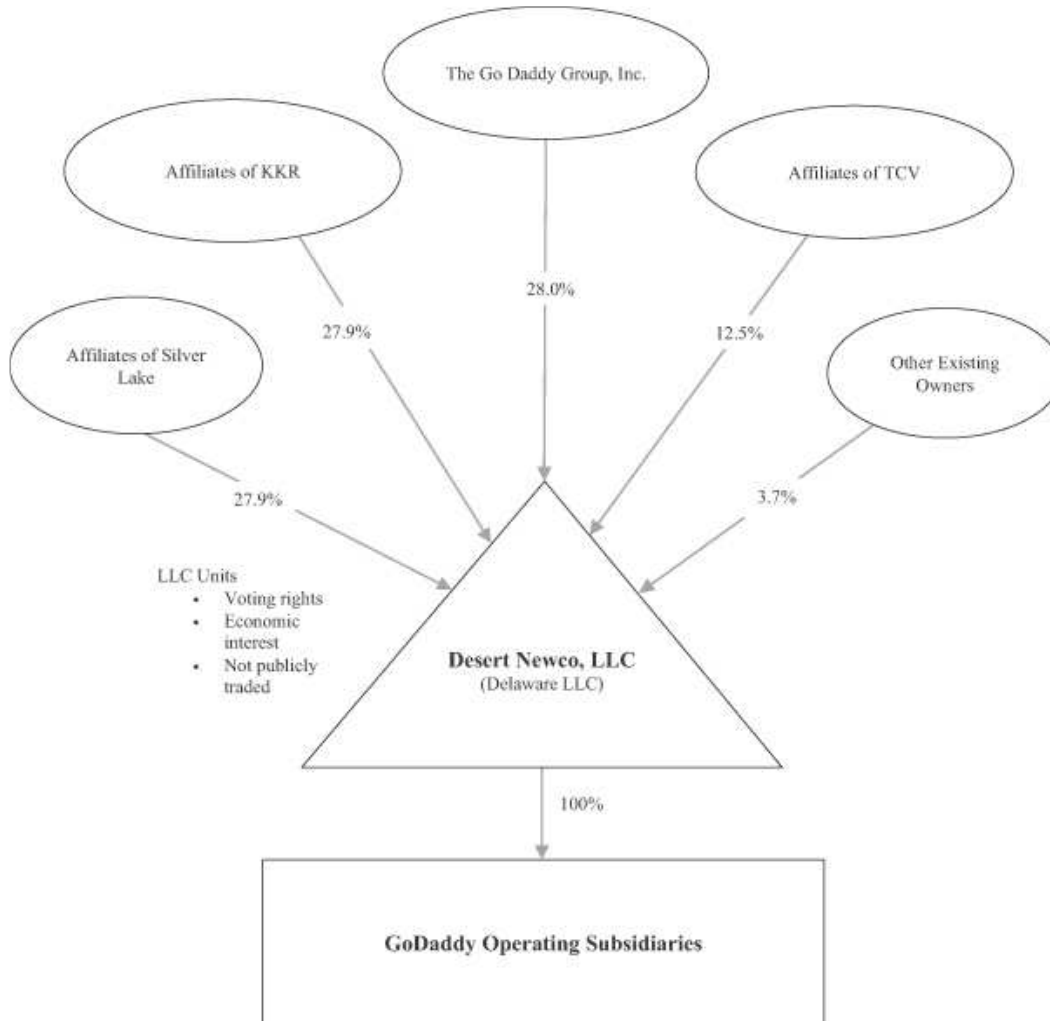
The Go Daddy Group, Inc.

Affiliates of KKR

Affiliates of TCV

28.0%

27.9%

12.5%

Affiliates of Silver Lake

Other Existing Owners

27.9%

3.7%

LLC Units
- Voting rights
- Economic interest
- Not publicly traded

**Desert Newco, LLC**
(Delaware LLC)

100%

**GoDaddy Operating Subsidiaries**